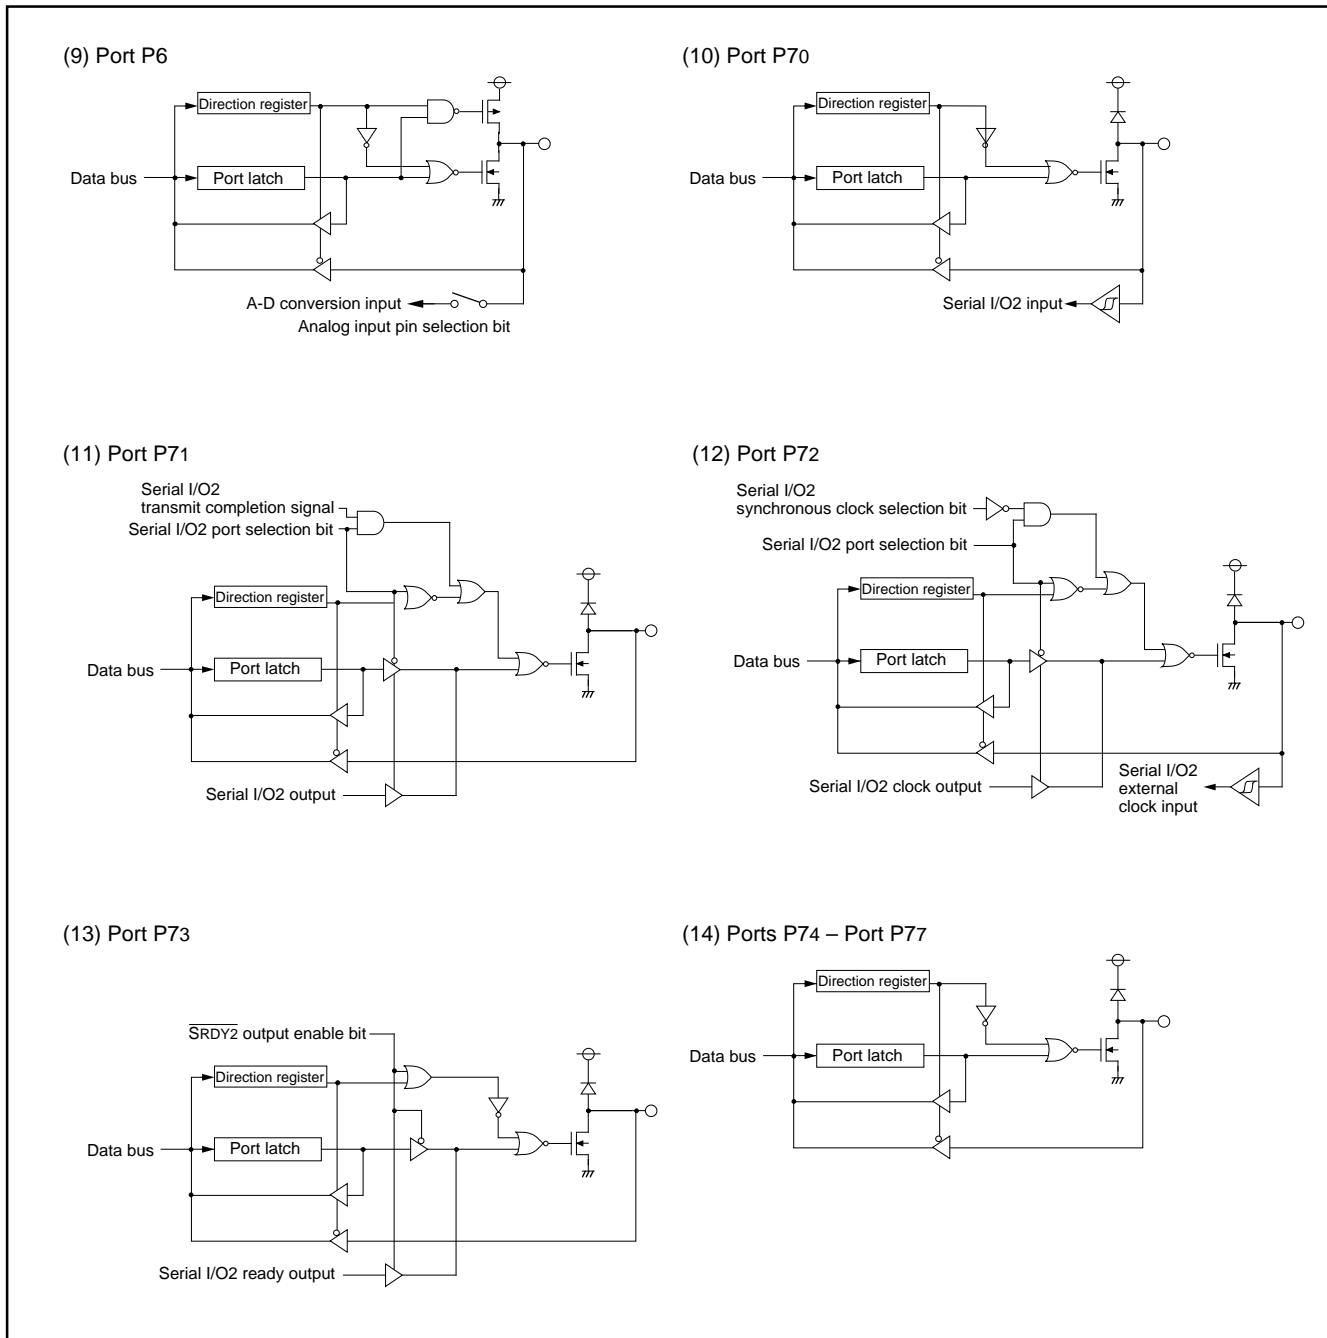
(9) Port P6

Direction register

Data bus

Port latch

A-D conversion input

Analog input pin selection bit

(10) Port P70

Direction register

Data bus

Port latch

Serial I/O2 input

(11) Port P71

Serial I/O2 transmit completion signal

Serial I/O2 port selection bit

Direction register

Data bus

Port latch

Serial I/O2 output

(12) Port P72

Serial I/O2 synchronous clock selection bit

Serial I/O2 port selection bit

Direction register

Data bus

Port latch

Serial I/O2 clock output

Serial I/O2 external clock input

(13) Port P73

$\overline{SRDY2}$ output enable bit

Direction register

Data bus

Port latch

Serial I/O2 ready output

(14) Ports P74 – Port P77

Direction register

Data bus

Port latch